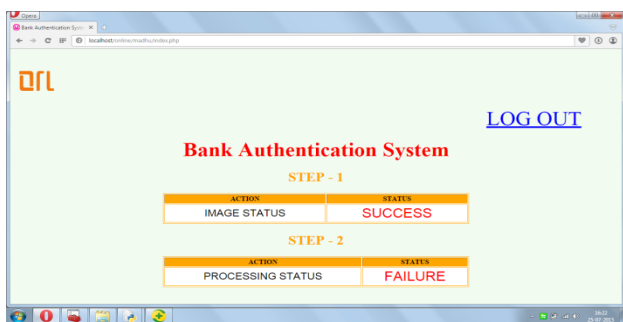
Opera

Bank Authentication Syst ×

localhost/online/madhu/index.php

ørl

LOG OUT

Bank Authentication System

STEP - 1

| ACTION | STATUS |
|---|---|
| IMAGE STATUS | SUCCESS |

STEP - 2

| ACTION | STATUS |
|---|---|
| PROCESSING STATUS | FAILURE |

16:22
25-07-2015